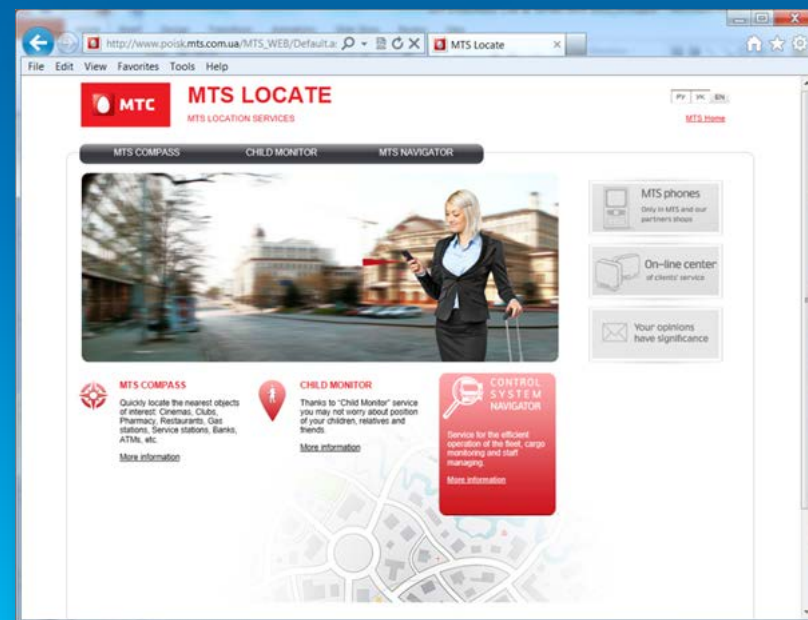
http://www.poisk.mts.com.ua/MTS_WEB/Default.a

MTS Locate

File Edit View Favorites Tools Help

MTC

MTS LOCATE

MTS LOCATION SERVICES

РУ УК EN

MTS Home

MTS COMPASS CHILD MONITOR MTS NAVIGATOR

MTS phones
Only in MTS and our partners shops

On-line center
of clients' service

Your opinions have significance

MTS COMPASS

Quickly locate the nearest objects of interest: Cinemas, Clubs, Pharmacy, Restaurants, Gas stations, Service stations, Banks, ATMs, etc.

More information

CHILD MONITOR

Thanks to "Child Monitor" service you may not worry about position of your children, relatives and friends.

More information

CONTROL SYSTEM NAVIGATOR

Service for the efficient operation of the fleet, cargo monitoring and staff managing.

More information